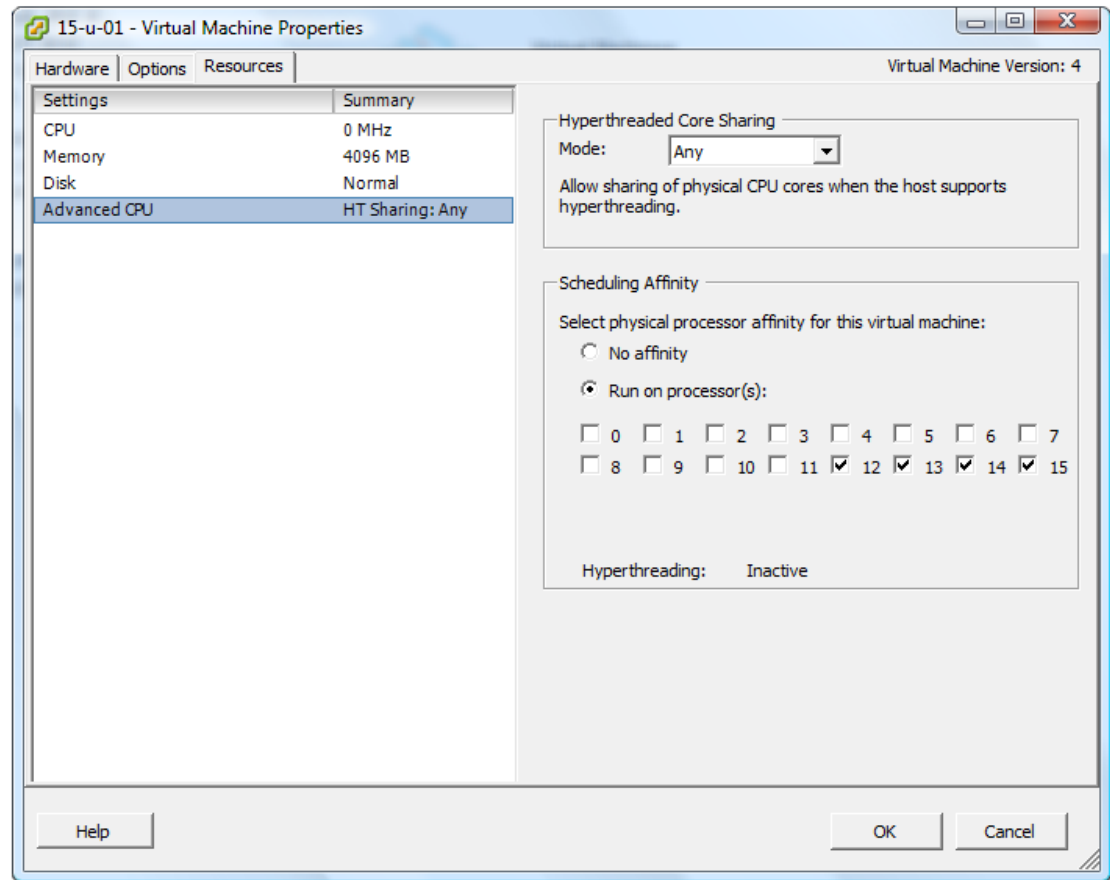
15-u-01 - Virtual Machine Properties

Hardware | Options | Resources

Virtual Machine Version: 4

| Settings | Summary |
|---|---|
| CPU | 0 MHz |
| Memory | 4096 MB |
| Disk | Normal |
| Advanced CPU | HT Sharing: Any |

Hyperthreaded Core Sharing

Mode: Any

Allow sharing of physical CPU cores when the host supports hyperthreading.

Scheduling Affinity

Select physical processor affinity for this virtual machine:

No affinity

Run on processor(s):

0 1 2 3 4 5 6 7
8 9 10 11 12 13 14 15

Hyperthreading: Inactive

Help

OK Cancel